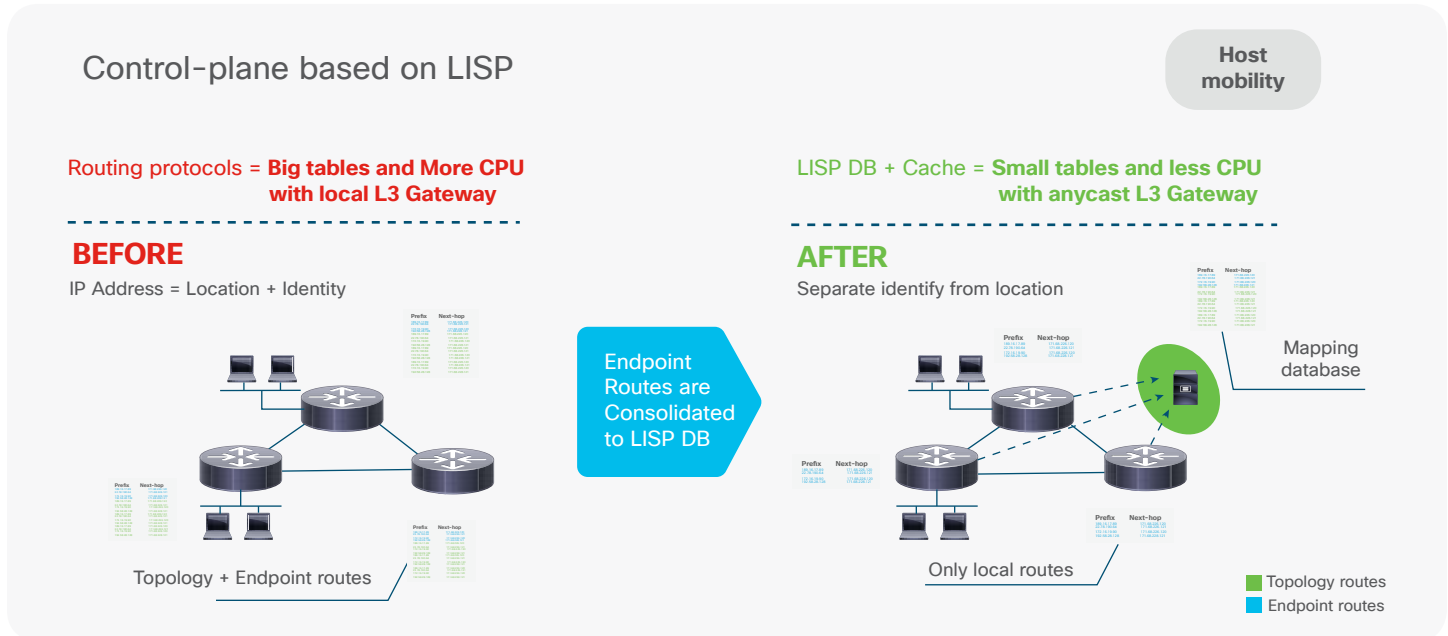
Control-plane based on LISP

Host mobility

Routing protocols = **Big tables and More CPU with local L3 Gateway**

BEFORE

IP Address = Location + Identity

Prefix Next-hop

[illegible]

Prefix Next-hop

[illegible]

Prefix Next-hop

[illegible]

Topology + Endpoint routes

Endpoint Routes are Consolidated to LISP DB

LISP DB + Cache = **Small tables and less CPU with anycast L3 Gateway**

AFTER

Separate identify from location

Prefix Next-hop

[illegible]

Mapping database

Prefix Next-hop

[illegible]

Prefix Next-hop

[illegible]

Prefix Next-hop

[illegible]

Only local routes

Topology routes

Endpoint routes